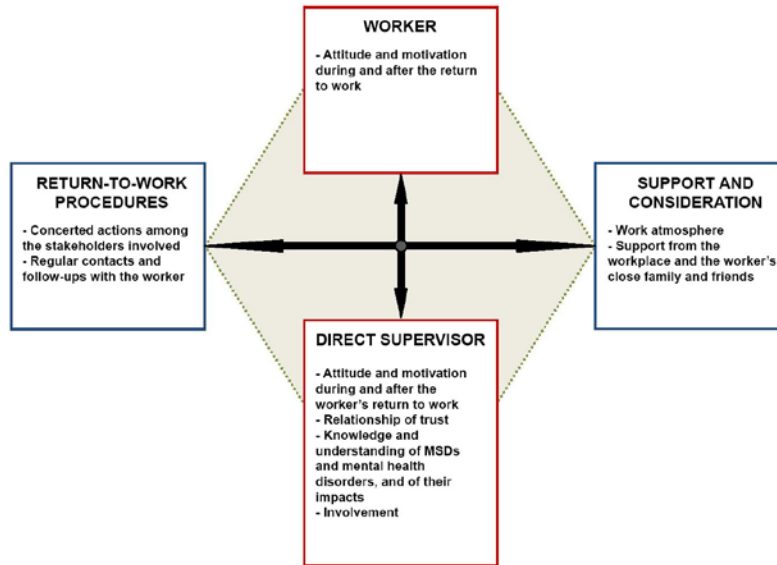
WORKER

- Attitude and motivation during and after the return to work

RETURN-TO-WORK PROCEDURES

- Concerted actions among the stakeholders involved
- Regular contacts and follow-ups with the worker

SUPPORT AND CONSIDERATION

- Work atmosphere
- Support from the workplace and the worker's close family and friends

DIRECT SUPERVISOR

- Attitude and motivation during and after the worker's return to work
- Relationship of trust
- Knowledge and understanding of MSDs and mental health disorders, and of their impacts
- Involvement